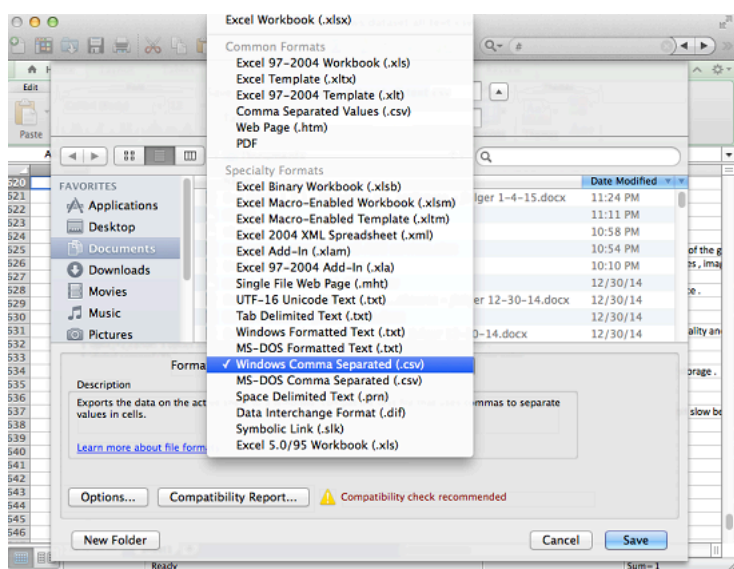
Excel Workbook (.xlsx)

Common Formats
Excel 97-2004 Workbook (.xls)
Excel Template (.xltx)
Excel 97-2004 Template (.xlt)
Comma Separated Values (.csv)
Web Page (.htm)
PDF

Specialty Formats
Excel Binary Workbook (.xlsb)
Excel Macro-Enabled Workbook (.xlsm)
Excel Macro-Enabled Template (.xltm)
Excel 2004 XML Spreadsheet (.xml)
Excel Add-In (.xlam)
Excel 97-2004 Add-In (.xla)
Single File Web Page (.mht)
UTF-16 Unicode Text (.txt)
Tab Delimited Text (.txt)
Windows Formatted Text (.txt)
MS-DOS Formatted Text (.txt)
✓ Windows Comma Separated (.csv)
MS-DOS Comma Separated (.csv)
Space Delimited Text (.prn)
Data Interchange Format (.dif)
Symbolic Link (.slk)
Excel 5.0/95 Workbook (.xls)

Edit
Paste

FAVORITES
Applications
Desktop
Documents
Downloads
Movies
Music
Pictures

Date Modified
lger 1-4-15.docx 11:24 PM
11:11 PM
10:58 PM
10:54 PM
10:10 PM
12/30/14
er 12-30-14.docx 12/30/14
12/30/14
0-14.docx 12/30/14
12/30/14

520
521
522
523
524
525
526
527
528
529
530
531
532
533
534
535
536
537
538
539
540
541
542
543
544
545
546

Forma
Description
Exports the data on the act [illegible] mmas to separate values in cells.
Learn more about file form

Options...
Compatibility Report...
Compatibility check recommended

New Folder
Cancel
Save

Ready
Sum=1